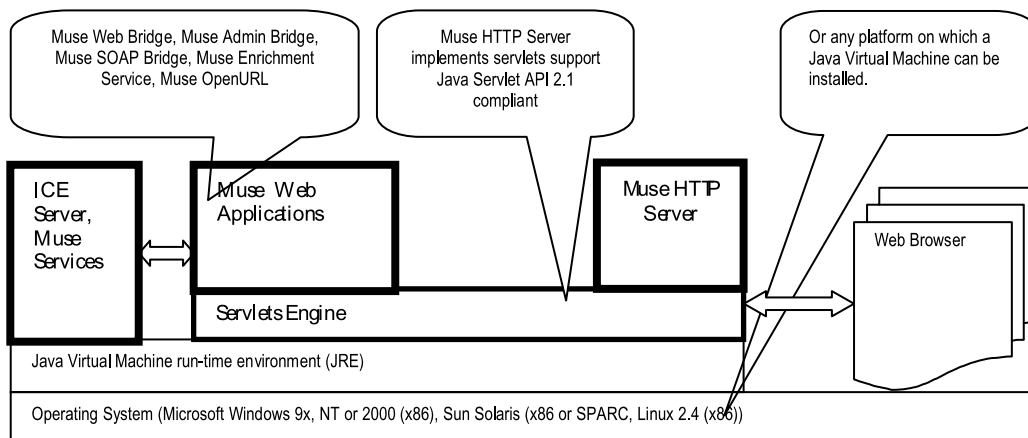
Muse Web Bridge, Muse Admin Bridge, Muse SOAP Bridge, Muse Enrichment Service, Muse OpenURL

Muse HTTP Server implements servlets support Java Servlet API 2.1 compliant

Or any platform on which a Java Virtual Machine can be installed.

ICE Server, Muse Services

Muse Web Applications

Muse HTTP Server

Web Browser

Servlets Engine

Java Virtual Machine run-time environment (JRE)

Operating System (Microsoft Windows 9x, NT or 2000 (x86), Sun Solaris (x86 or SPARC, Linux 2.4 (x86))